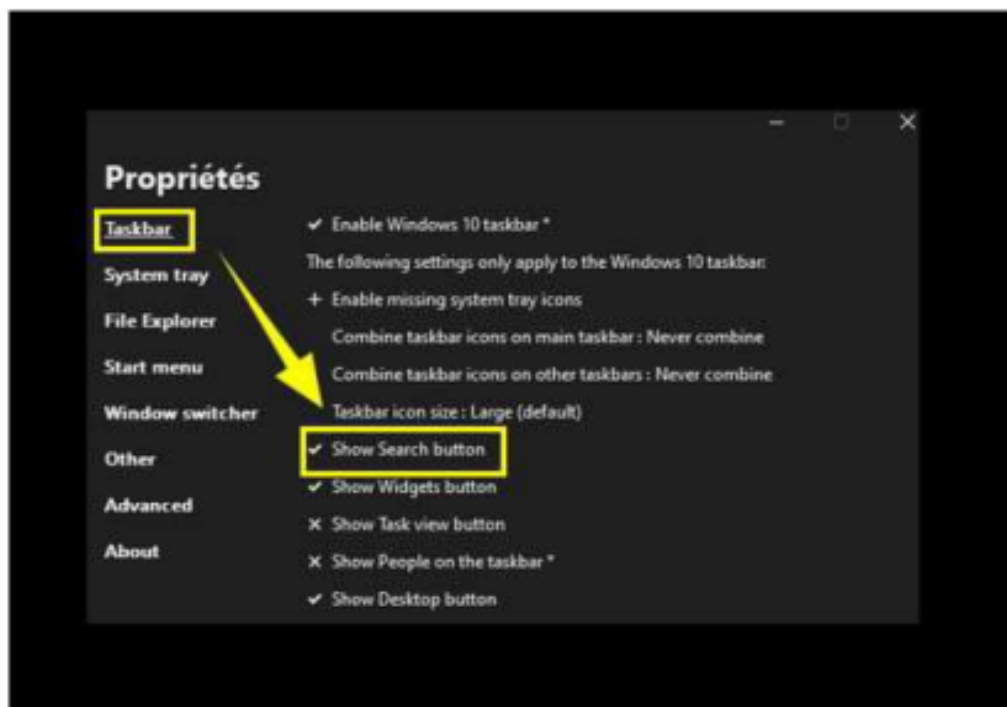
Propriétés

Taskbar
System tray
File Explorer
Start menu
Window switcher
Other
Advanced
About

✔ Enable Windows 10 taskbar *
The following settings only apply to the Windows 10 taskbar:
+ Enable missing system tray icons
Combine taskbar icons on main taskbar : Never combine
Combine taskbar icons on other taskbars : Never combine
Taskbar icon size : Large (default)
✔ Show Search button
✔ Show Widgets button
✕ Show Task view button
✕ Show People on the taskbar *
✔ Show Desktop button